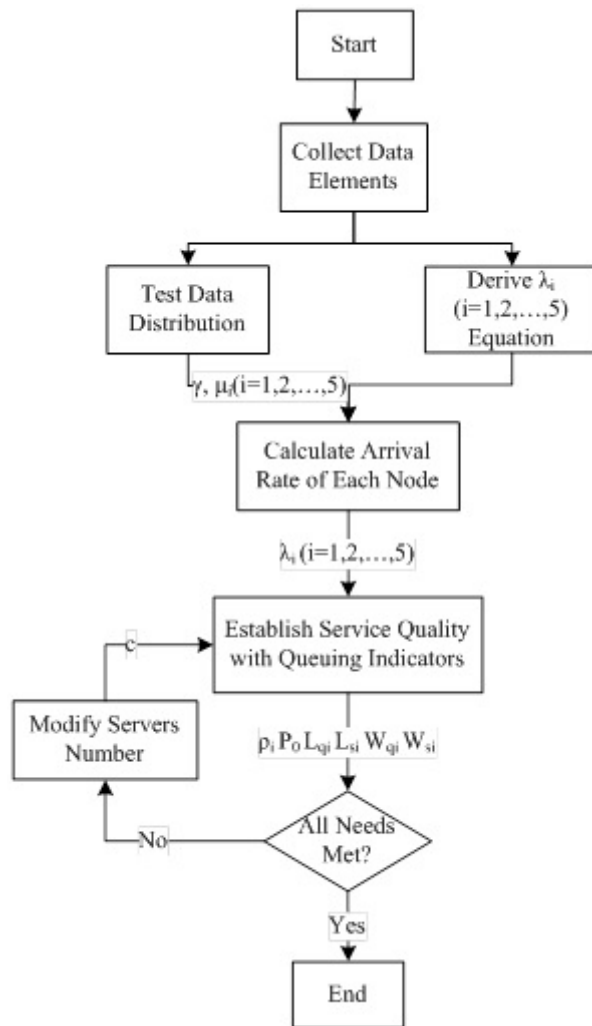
Start

Collect Data Elements

Test Data Distribution

Derive $\lambda_i$ (i=1,2,…,5) Equation

$\gamma$, $\mu_i$(i=1,2,…,5)

Calculate Arrival Rate of Each Node

$\lambda_i$ (i=1,2,…,5)

c

Establish Service Quality with Queuing Indicators

Modify Servers Number

$\rho_i$ $P_0$ $L_{qi}$ $L_{si}$ $W_{qi}$ $W_{si}$

No

All Needs Met?

Yes

End